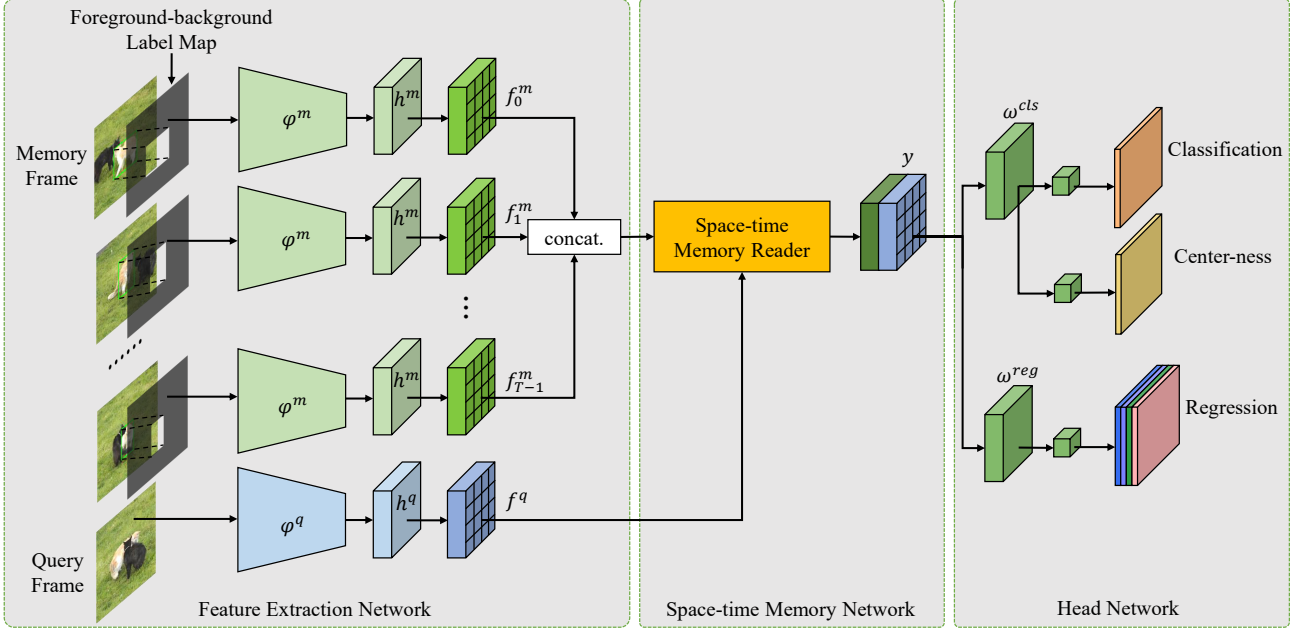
Foreground-background Label Map

Memory Frame

$\varphi^m$

$h^m$

$f_0^m$

$\varphi^m$

$h^m$

$f_1^m$

concat.

$\vdots$

......

$\varphi^m$

$h^m$

$f_{T-1}^m$

Query Frame

$\varphi^q$

$h^q$

$f^q$

Feature Extraction Network

Space-time Memory Reader

$y$

Space-time Memory Network

$\omega^{cls}$

Classification

Center-ness

$\omega^{reg}$

Regression

Head Network